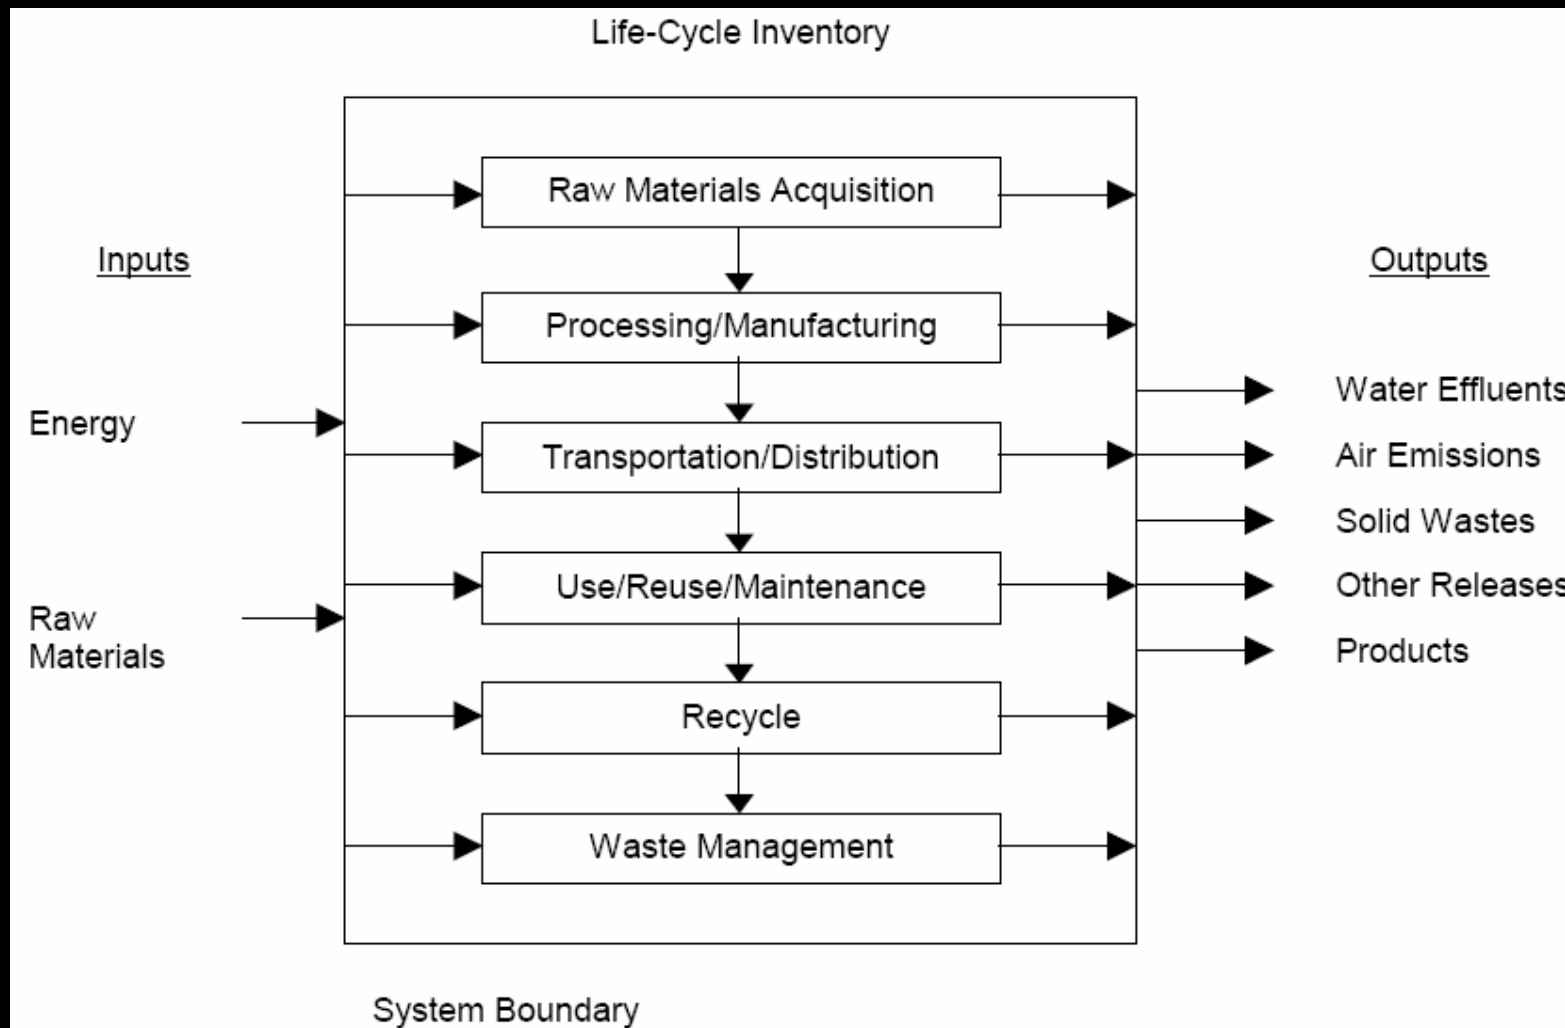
Life-Cycle Inventory

Inputs

Energy

Raw Materials

Raw Materials Acquisition

Processing/Manufacturing

Transportation/Distribution

Use/Reuse/Maintenance

Recycle

Waste Management

Outputs

Water Effluents

Air Emissions

Solid Wastes

Other Releases

Products

System Boundary